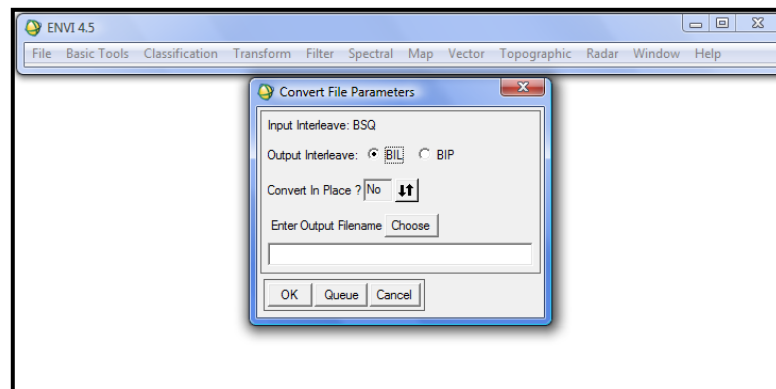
ENVI 4.5

File Basic Tools Classification Transform Filter Spectral Map Vector Topographic Radar Window Help

Convert File Parameters

Input Interleave: BSQ

Output Interleave: BIL BIP

Convert In Place ? No

Enter Output Filename Choose

OK Queue Cancel